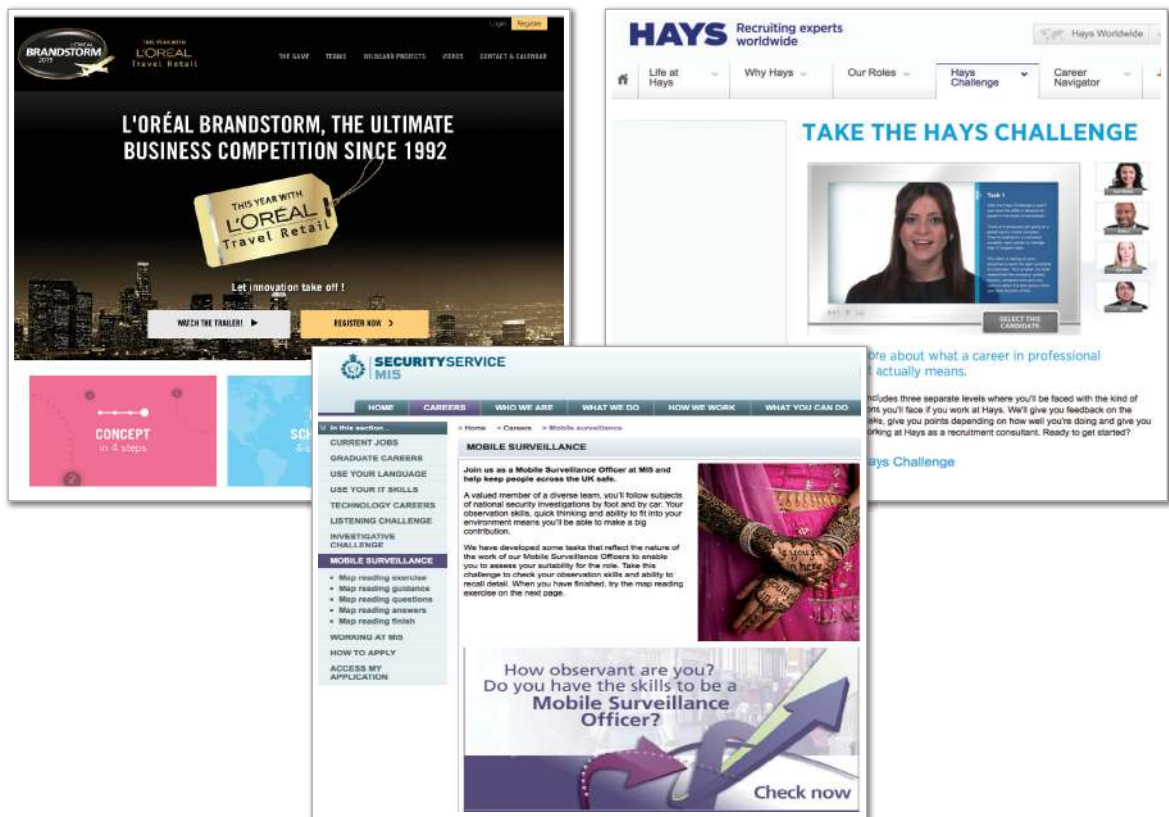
L'ORÉAL BRANDSTORM 2015

THIS YEAR WITH L'ORÉAL Travel Retail

THE GAME TEAMS WILDCARD PROJECTS VIDEOS CONTACT & CALENDAR

Login Register

L'ORÉAL BRANDSTORM, THE ULTIMATE BUSINESS COMPETITION SINCE 1992

THIS YEAR WITH L'ORÉAL Travel Retail

Let innovation take off !

WATCH THE TRAILER! ▶

REGISTER NOW >

CONCEPT
in 4 steps

SC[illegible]

HAYS Recruiting experts worldwide

Hays Worldwide

Life at Hays

Why Hays

Our Roles

Hays Challenge

Career Navigator

TAKE THE HAYS CHALLENGE

Task 1

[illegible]

SELECT THE CANDIDATE

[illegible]ore about what a career in professional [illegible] actually means.

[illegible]ncludes three separate levels where you'll be faced with the kind of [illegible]ons you'll face if you work at Hays. We'll give you feedback on the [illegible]asks, give you points depending on how well you're doing and give you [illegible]orking at Hays as a recruitment consultant. Ready to get started?

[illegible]ays Challenge

SECURITY SERVICE MI5

HOME CAREERS WHO WE ARE WHAT WE DO HOW WE WORK WHAT YOU CAN DO

In this section...
CURRENT JOBS
GRADUATE CAREERS
USE YOUR LANGUAGE
USE YOUR IT SKILLS
TECHNOLOGY CAREERS
LISTENING CHALLENGE
INVESTIGATIVE CHALLENGE
MOBILE SURVEILLANCE
• Map reading exercise
• Map reading guidance
• Map reading questions
• Map reading answers
• Map reading finish
WORKING AT MI5
HOW TO APPLY
ACCESS MY APPLICATION

» Home » Careers » Mobile surveillance

MOBILE SURVEILLANCE

Join us as a Mobile Surveillance Officer at MI5 and help keep people across the UK safe.

A valued member of a diverse team, you'll follow subjects of national security investigations by foot and by car. Your observation skills, quick thinking and ability to fit into your environment means you'll be able to make a big contribution.

We have developed some tasks that reflect the nature of the work of our Mobile Surveillance Officers to enable you to assess your suitability for the role. Take this challenge to check your observation skills and ability to recall detail. When you have finished, try the map reading exercise on the next page.

How observant are you?
Do you have the skills to be a
Mobile Surveillance Officer?

Check now